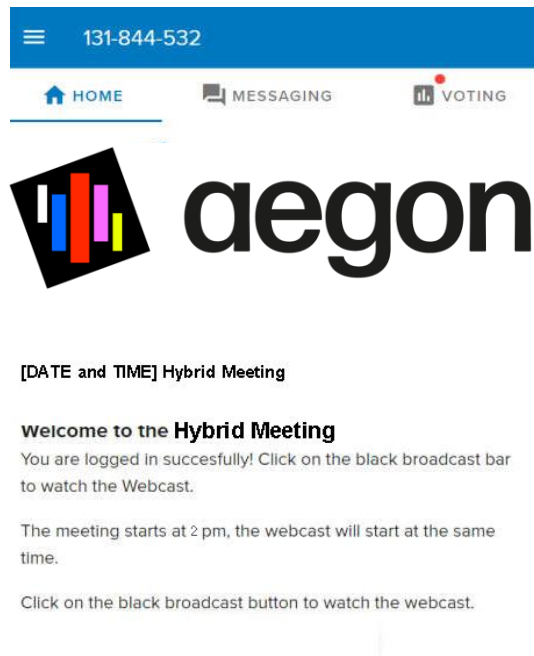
131-844-532

HOME MESSAGING VOTING

aegon

[DATE and TIME] Hybrid Meeting

Welcome to the Hybrid Meeting
You are logged in succesfully! Click on the black broadcast bar to watch the Webcast.

The meeting starts at 2 pm, the webcast will start at the same time.

Click on the black broadcast button to watch the webcast.